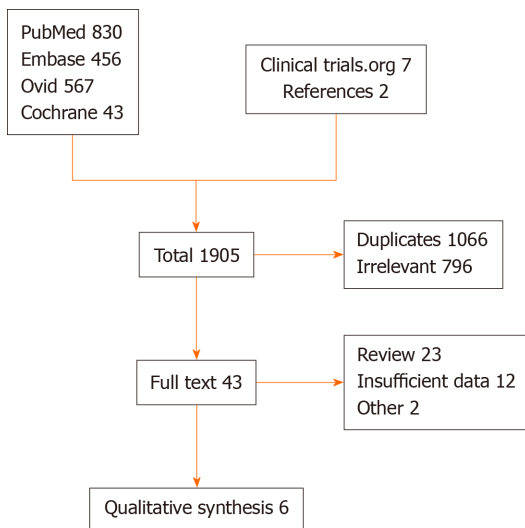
PubMed 830
Embase 456
Ovid 567
Cochrane 43

Clinical trials.org 7
References 2

Total 1905

Duplicates 1066
Irrelevant 796

Full text 43

Review 23
Insufficient data 12
Other 2

Qualitative synthesis 6